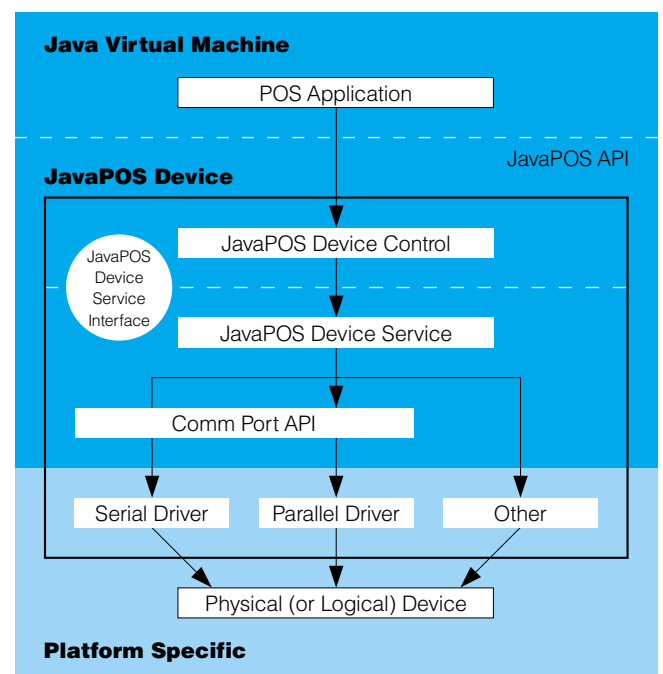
Java Virtual Machine

POS Application

JavaPOS API

JavaPOS Device

JavaPOS Device Control

JavaPOS Device Service Interface

JavaPOS Device Service

Comm Port API

Serial Driver

Parallel Driver

Other

Physical (or Logical) Device

Platform Specific